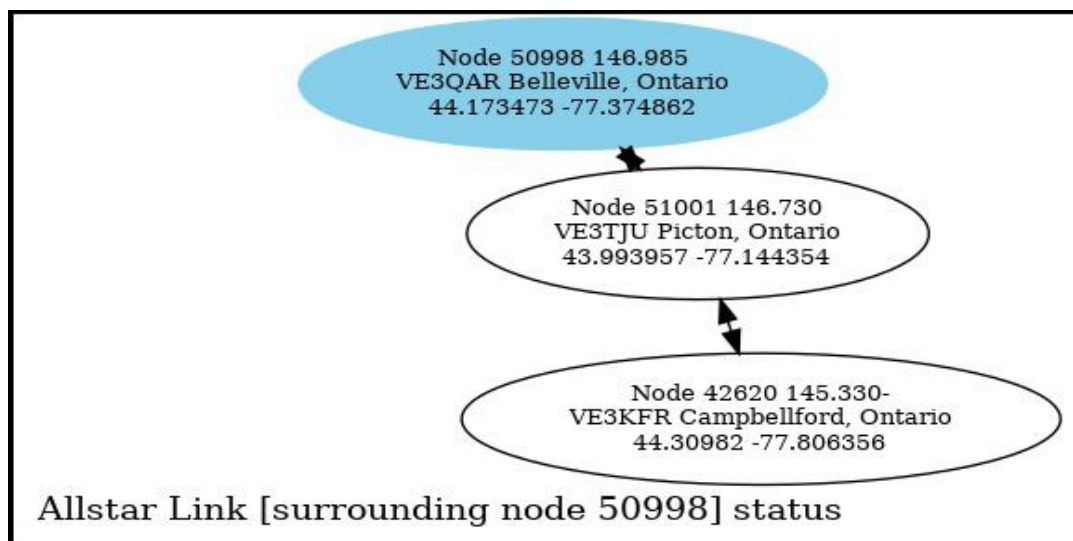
Node 50998 146.985
VE3QAR Belleville, Ontario
44.173473 -77.374862

Node 51001 146.730
VE3TJU Picton, Ontario
43.993957 -77.144354

Node 42620 145.330-
VE3KFR Campbellford, Ontario
44.30982 -77.806356

Allstar Link [surrounding node 50998] status